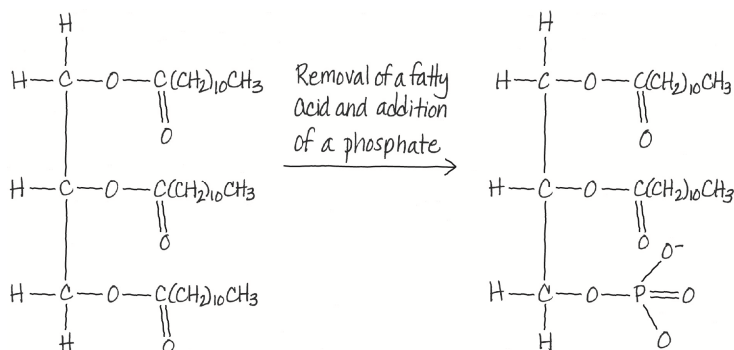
H
H — C — O — $C(CH_2)_{10}CH_3$
O
H — C — O — $C(CH_2)_{10}CH_3$
O
H — C — O — $C(CH_2)_{10}CH_3$
H
O

Removal of a fatty acid and addition of a phosphate

H
H — C — O — $C(CH_2)_{10}CH_3$
O
H — C — O — $C(CH_2)_{10}CH_3$
O
$O^-$
H — C — O — P = O
H
O